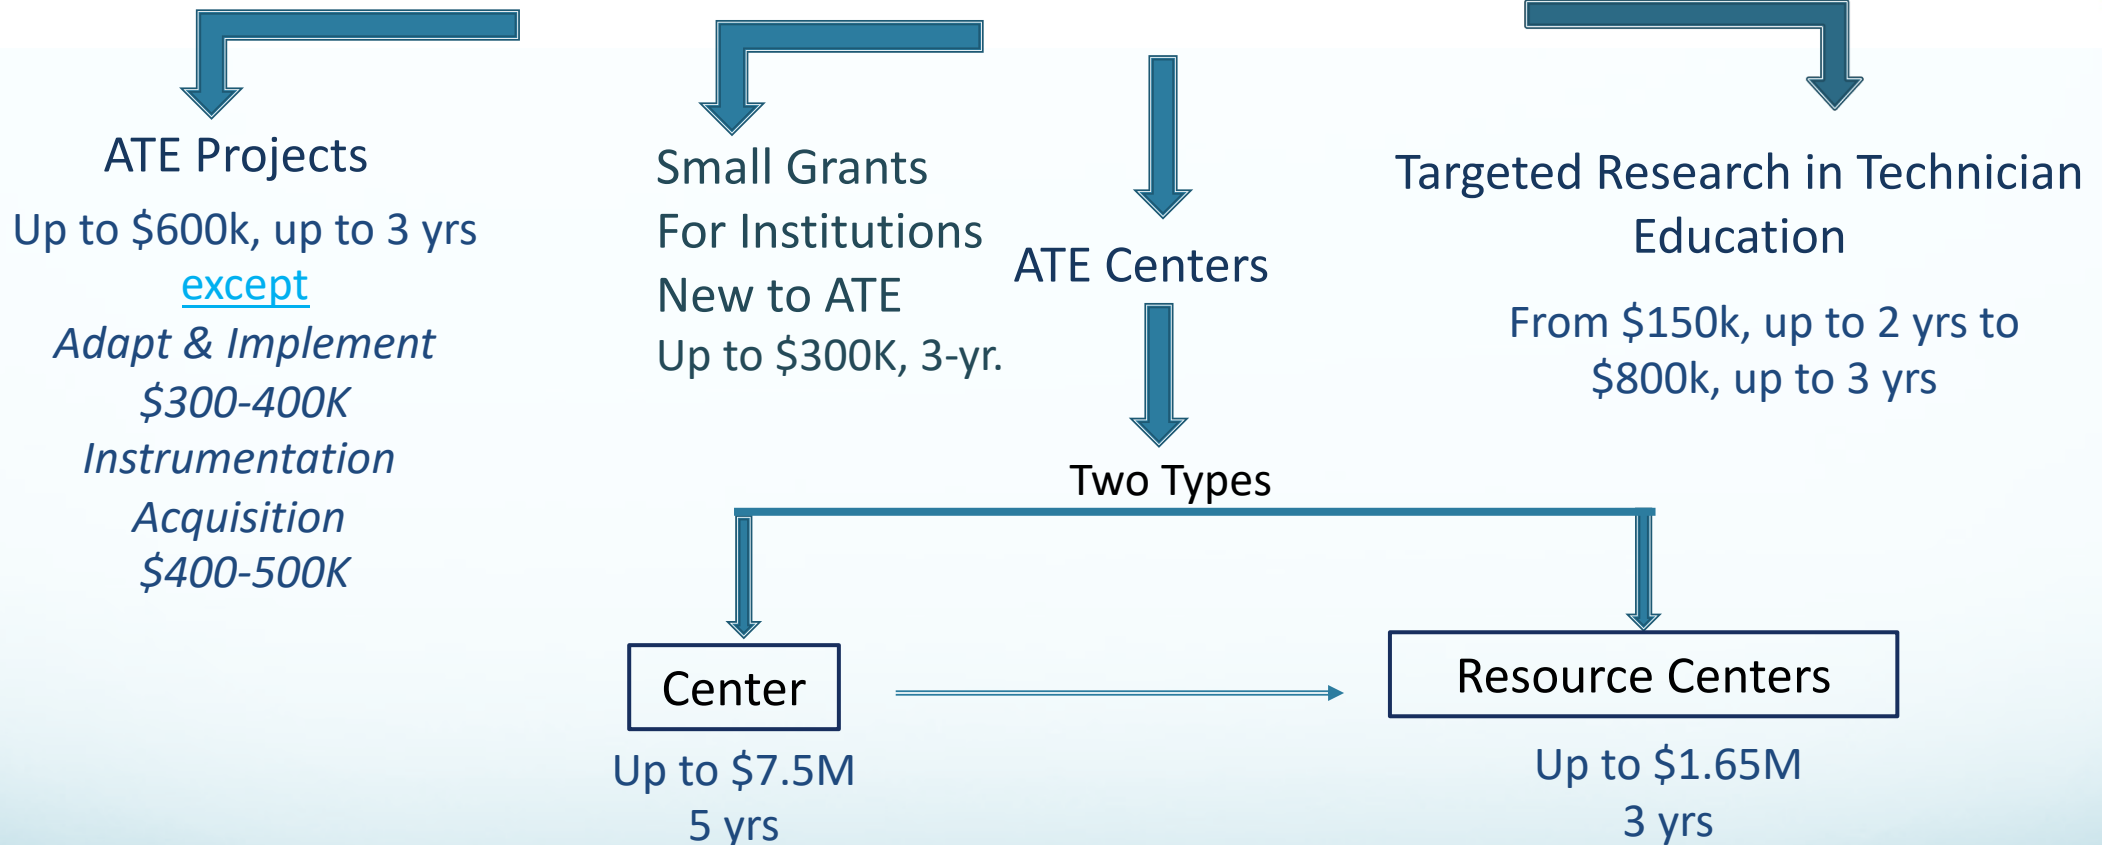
ATE Projects

Up to \$600k, up to 3 yrs
except
*Adapt & Implement*
*\$300-400K*
*Instrumentation Acquisition*
*\$400-500K*

Small Grants For Institutions New to ATE
Up to \$300K, 3-yr.

ATE Centers

Two Types

Center
Up to \$7.5M
5 yrs

Resource Centers
Up to \$1.65M
3 yrs

Targeted Research in Technician Education

From \$150k, up to 2 yrs to \$800k, up to 3 yrs